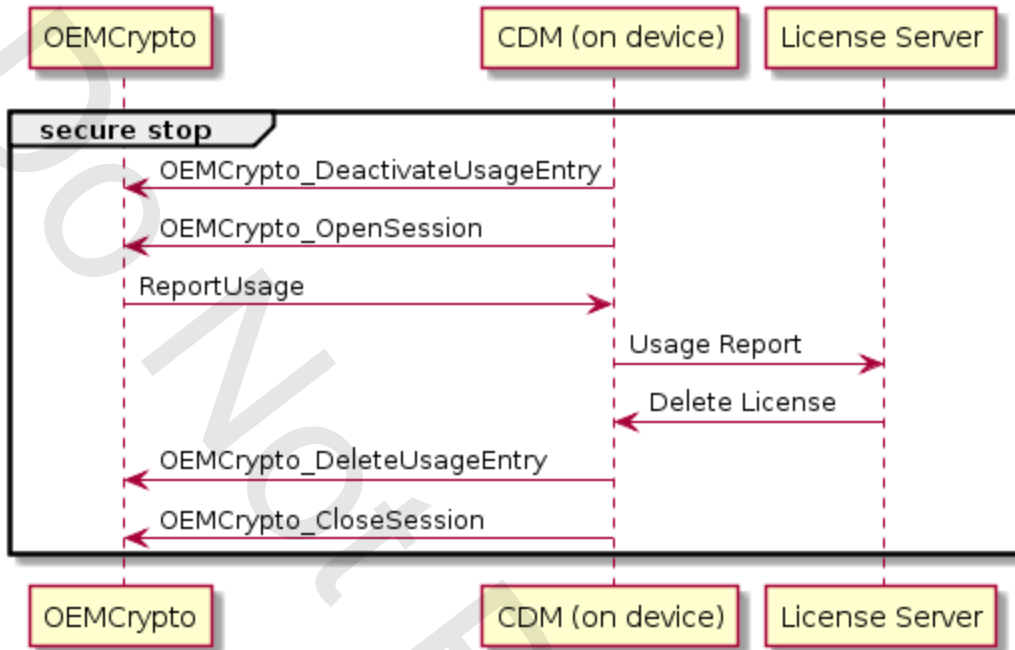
OEMCrypto

CDM (on device)

License Server

secure stop

OEMCrypto_DeactivateUsageEntry

OEMCrypto_OpenSession

ReportUsage

Usage Report

Delete License

OEMCrypto_DeleteUsageEntry

OEMCrypto_CloseSession

OEMCrypto

CDM (on device)

License Server

DO Not